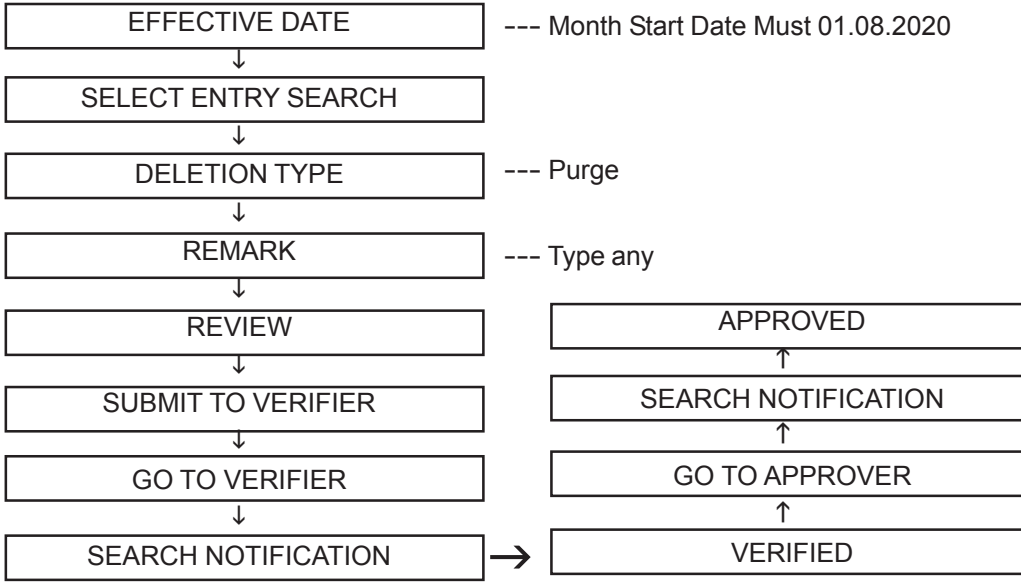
EFFECTIVE DATE --- Month Start Date Must 01.08.2020

SELECT ENTRY SEARCH

DELETION TYPE --- Purge

REMARK --- Type any

REVIEW

SUBMIT TO VERIFIER

GO TO VERIFIER

SEARCH NOTIFICATION

VERIFIED

GO TO APPROVER

SEARCH NOTIFICATION

APPROVED